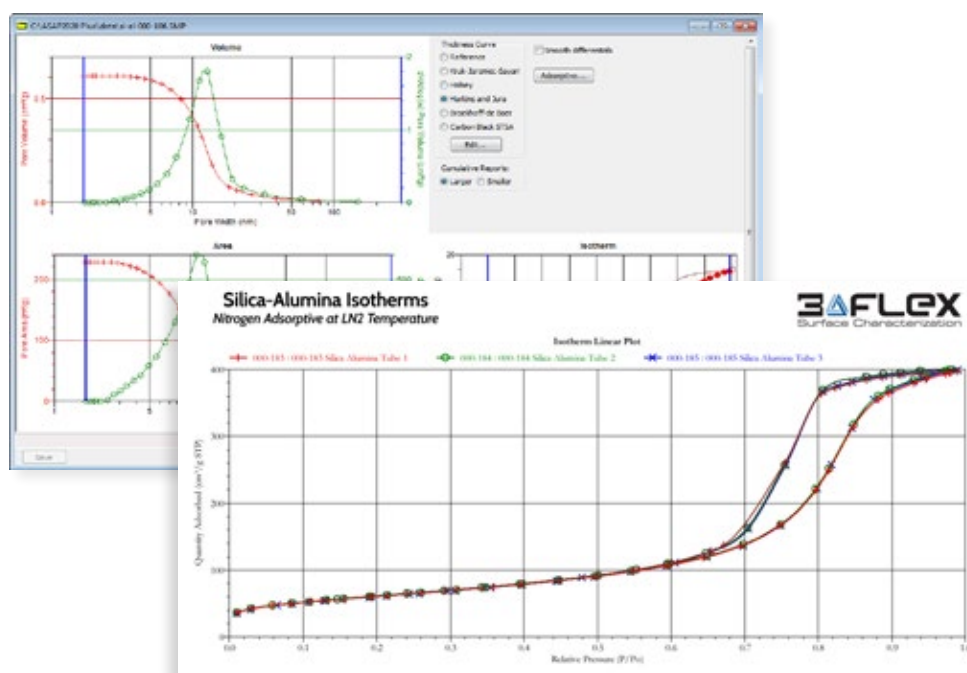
C:\ASAP2020\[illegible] 000-186.SMP

Volume

Pore Volume (cm³/g)

Pore Width (nm)

Thickness Curve
Reference
Kruk-Jaroniec-Sayari
Halsey
Harkins and Jura
Broekhoff-de Boer
Carbon Black STSA
Edit...

Smooth differentials

Adsorptive...

Cumulative Reports:
Larger
Smaller

Area

Pore Area (m²/g)

Isotherm

Save

Silica-Alumina Isotherms
Nitrogen Adsorptive at LN2 Temperature

3FLEX
Surface Characterization

Isotherm Linear Plot

000-183 : 000-183 Silica Alumina Tube 1
000-184 : 000-184 Silica Alumina Tube 2
000-185 : 000-185 Silica Alumina Tube 3

Quantity Adsorbed (cm³/g STP)

Relative Pressure (P/Po)

400
300
200
100
0

0.0 0.1 0.2 0.3 0.4 0.5 0.6 0.7 0.8 0.9 1.0